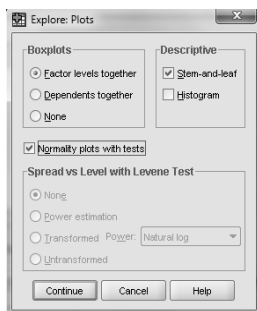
Explore: Plots

Boxplots
Factor levels together
Dependents together
None

Descriptive
Stem-and-leaf
Histogram

Normality plots with tests

Spread vs Level with Levene Test
None
Power estimation
Transformed Power: Natural log
Untransformed

Continue
Cancel
Help